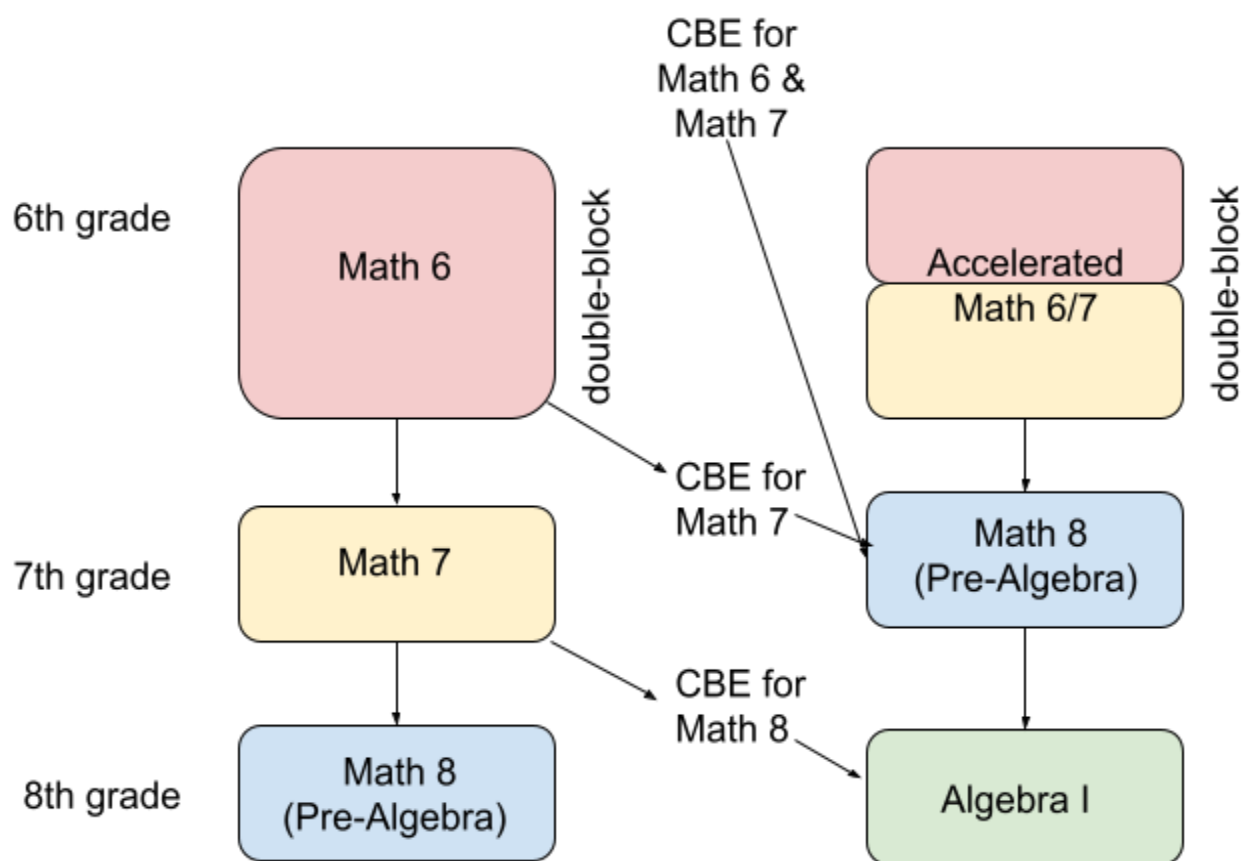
CBE for Math 6 & Math 7

6th grade

Math 6

double-block

Accelerated Math 6/7

double-block

CBE for Math 7

7th grade

Math 7

Math 8 (Pre-Algebra)

CBE for Math 8

8th grade

Math 8 (Pre-Algebra)

Algebra I